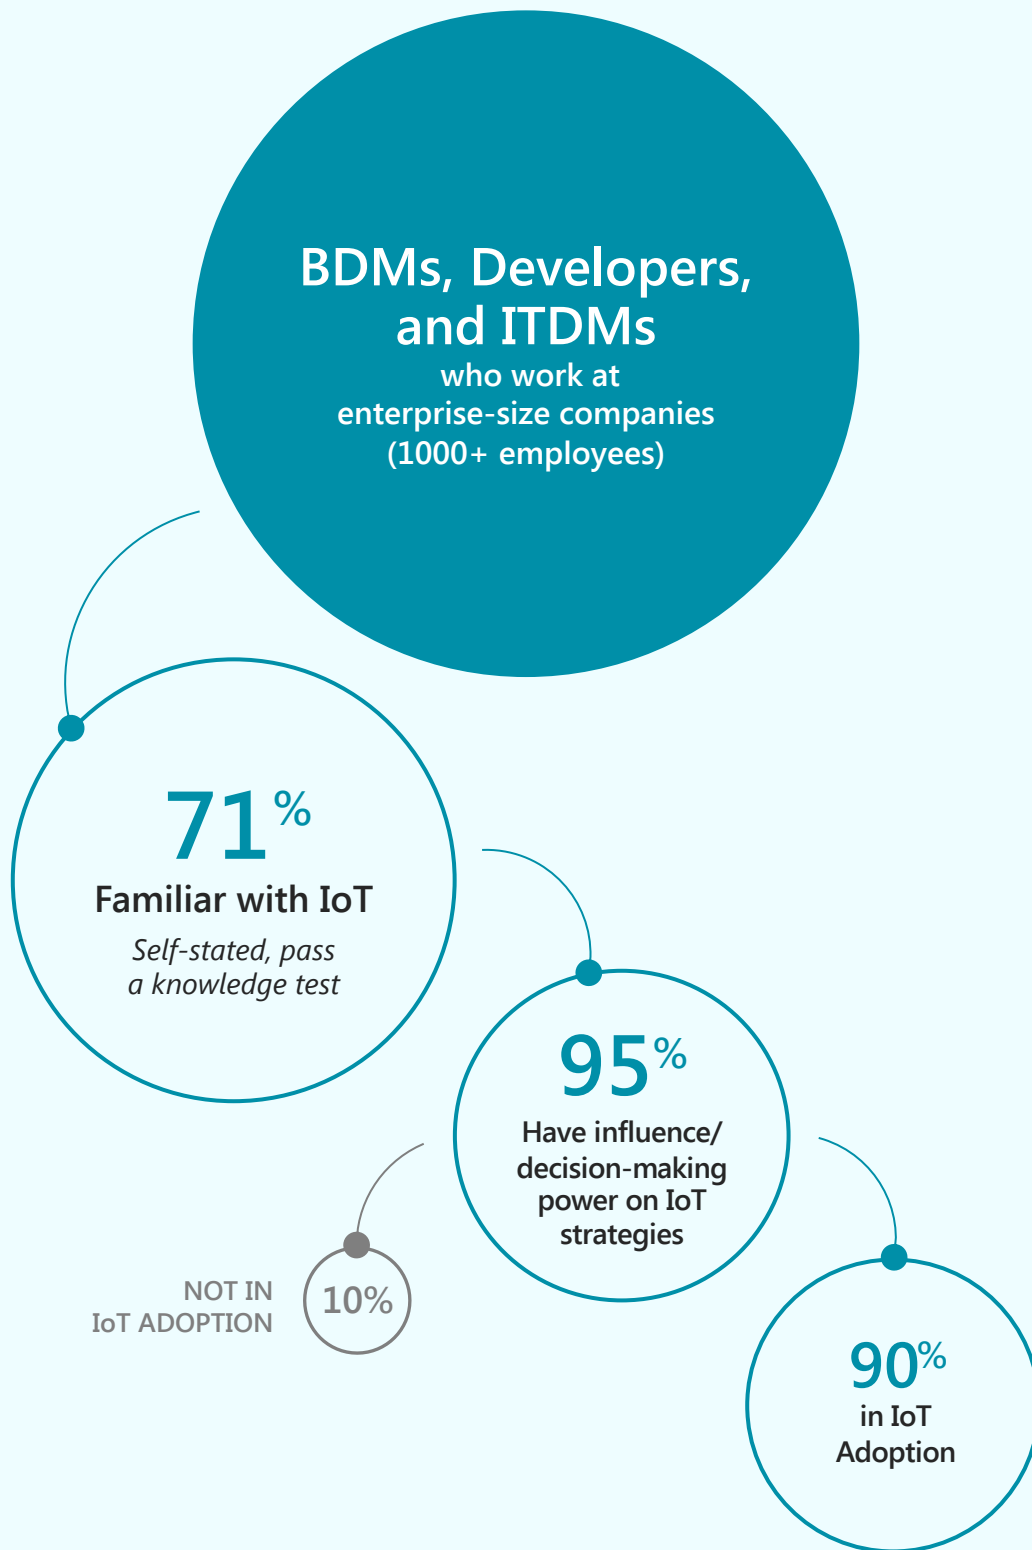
BDMs, Developers, and ITDMs
who work at enterprise-size companies (1000+ employees)

71%
Familiar with IoT
Self-stated, pass a knowledge test

95%
Have influence/ decision-making power on IoT strategies

NOT IN IoT ADOPTION
10%

90%
in IoT Adoption